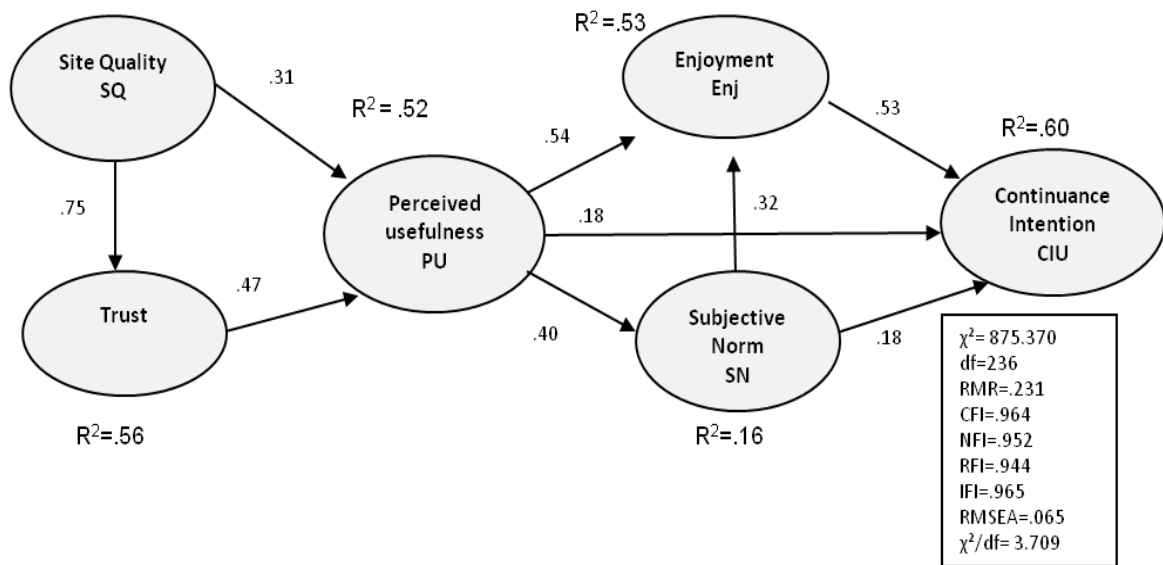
Site Quality
SQ

.31

$R^2 = .52$

$R^2 = .53$

Enjoyment
Enj

.53

$R^2 = .60$

.54

.75

Perceived
usefulness
PU

.18

.32

Continuance
Intention
CIU

Trust

.47

.40

Subjective
Norm
SN

.18

$R^2 = .56$

$R^2 = .16$

$\chi^2 = 875.370$
df=236
RMR=.231
CFI=.964
NFI=.952
RFI=.944
IFI=.965
RMSEA=.065
$\chi^2/df = 3.709$